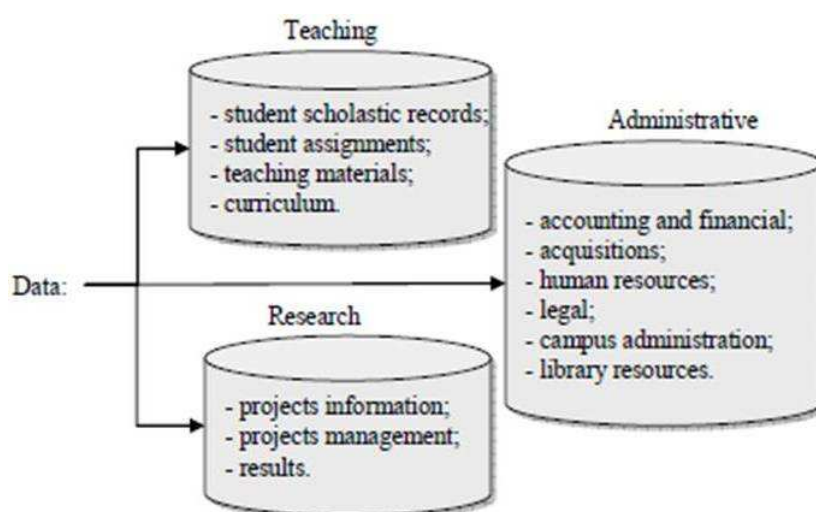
Teaching

- student scholastic records;
- student assignments;
- teaching materials;
- curriculum.

Administrative

- accounting and financial;
- acquisitions;
- human resources;
- legal;
- campus administration;
- library resources.

Data:

Research

- projects information;
- projects management;
- results.